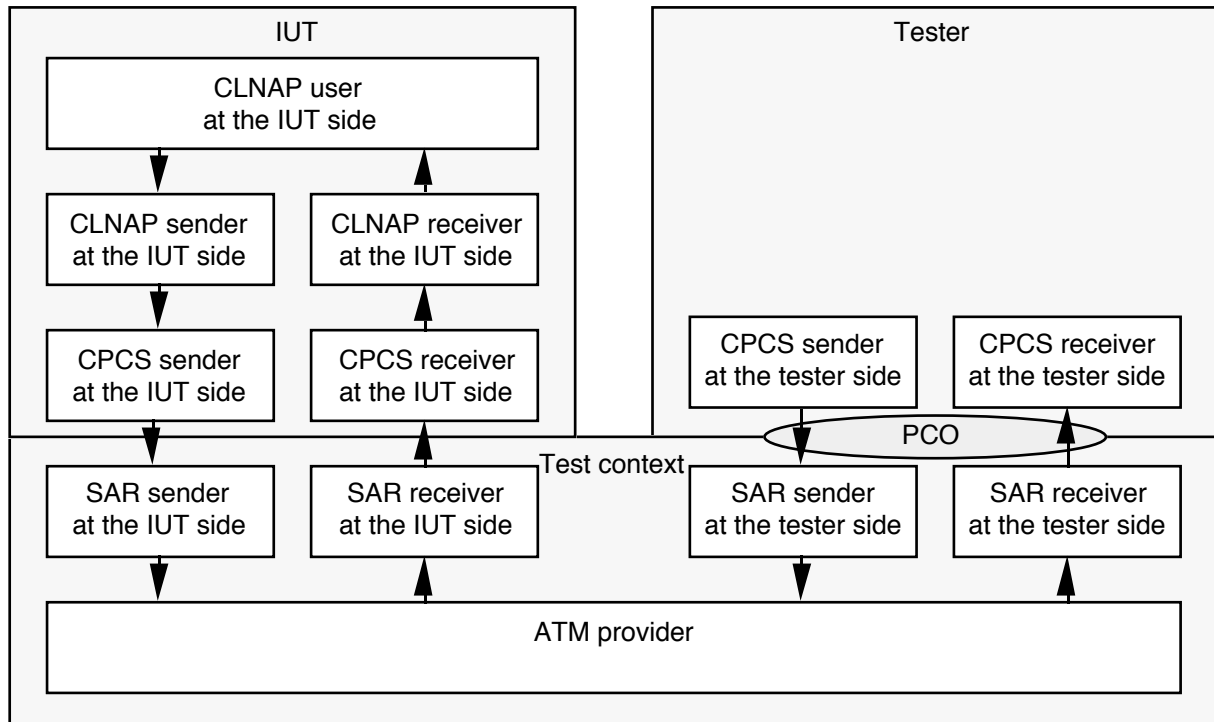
IUT

Tester

CLNAP user at the IUT side

CLNAP sender at the IUT side

CLNAP receiver at the IUT side

CPCS sender at the IUT side

CPCS receiver at the IUT side

CPCS sender at the tester side

CPCS receiver at the tester side

PCO

Test context

SAR sender at the IUT side

SAR receiver at the IUT side

SAR sender at the tester side

SAR receiver at the tester side

ATM provider